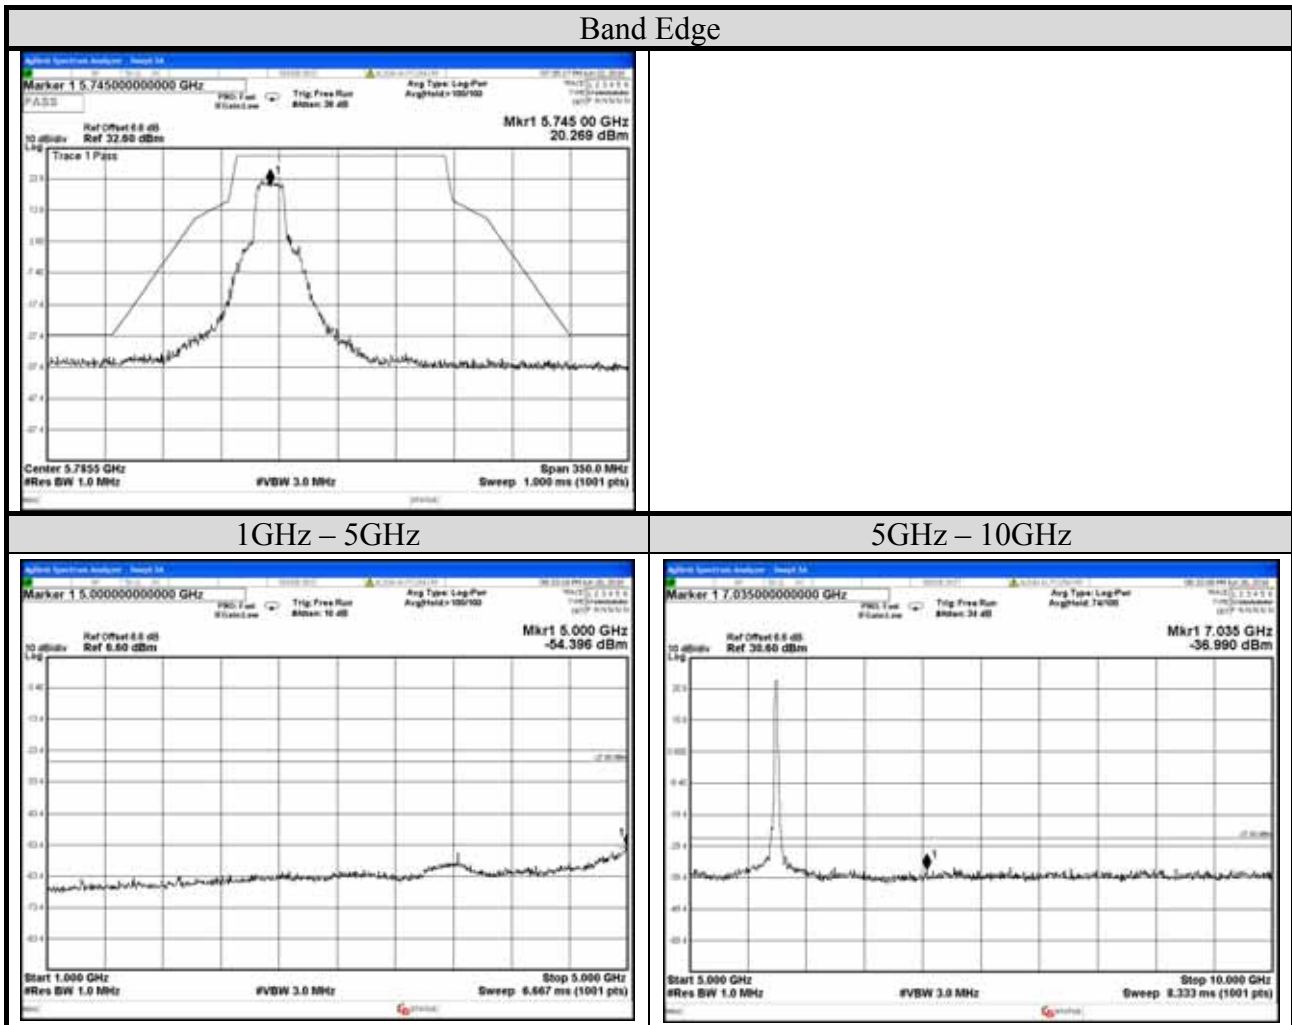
Band Edge

Marker 1 5.745000000000 GHz
PASS
Trig: Free Run
#Atten: 36 dB
Avg Type: Log-Pwr
Avg|Hold:>100/100
Ref Offset 6.6 dB
10 dB/div Ref 32.60 dBm
Mkr1 5.745 00 GHz
20.269 dBm
Trace 1 Pass
Center 5.7855 GHz
#Res BW 1.0 MHz
#VBW 3.0 MHz
Span 350.0 MHz
Sweep 1.000 ms (1001 pts)

| 1GHz – 5GHz | 5GHz – 10GHz |
|---|---|
| Marker 1 5.000000000000 GHz<br>Trig: Free Run<br>#Atten: 10 dB<br>Avg Type: Log-Pwr<br>Avg\|Hold:>100/100<br>Ref Offset 6.6 dB<br>10 dB/div Ref 6.60 dBm<br>Mkr1 5.000 GHz<br>-54.396 dBm<br>Start 1.000 GHz<br>#Res BW 1.0 MHz<br>#VBW 3.0 MHz<br>Stop 5.000 GHz<br>Sweep 6.667 ms (1001 pts) | Marker 1 7.035000000000 GHz<br>Trig: Free Run<br>#Atten: 34 dB<br>Avg Type: Log-Pwr<br>Avg\|Hold: 74/100<br>Ref Offset 6.6 dB<br>10 dB/div Ref 30.60 dBm<br>Mkr1 7.035 GHz<br>-36.990 dBm<br>Start 5.000 GHz<br>#Res BW 1.0 MHz<br>#VBW 3.0 MHz<br>Stop 10.000 GHz<br>Sweep 8.333 ms (1001 pts) |